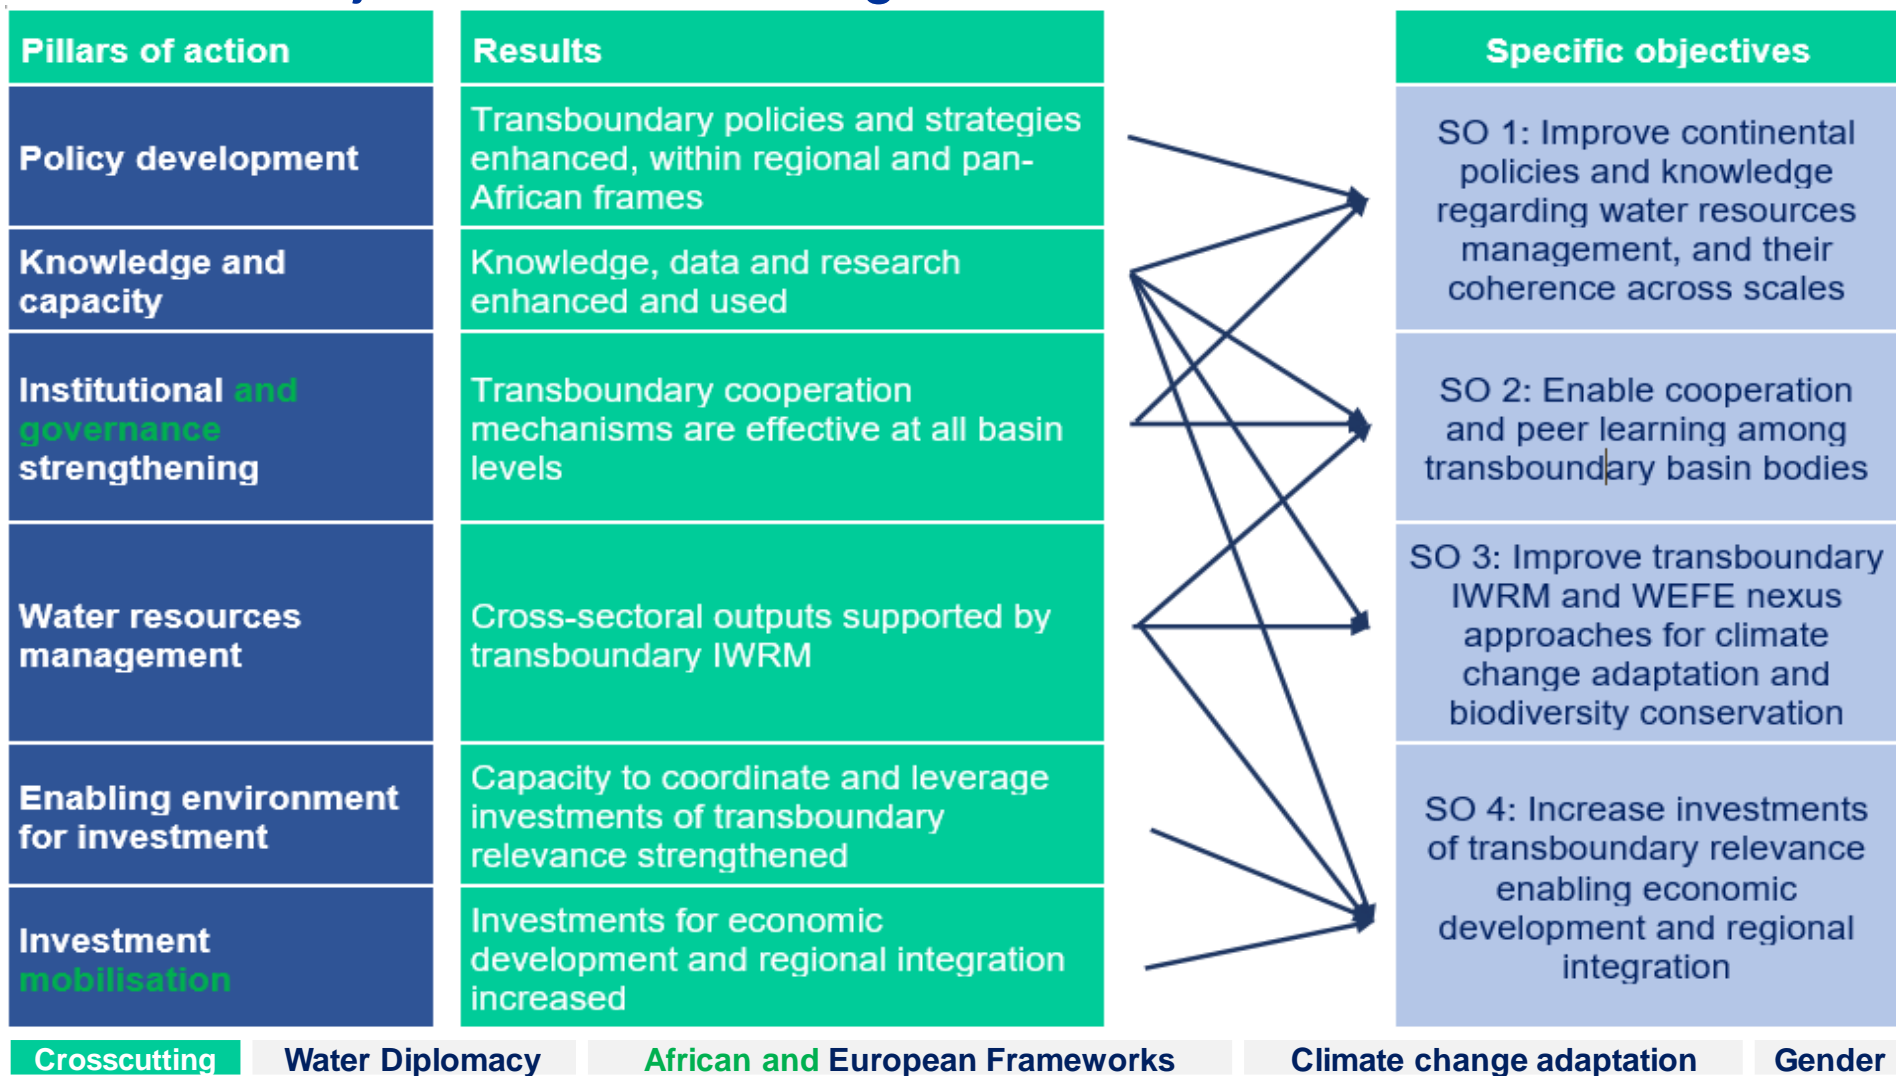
| Pillars of action | Results |
|---|---|
| Policy development | Transboundary policies and strategies enhanced, within regional and pan-African frames |
| Knowledge and capacity | Knowledge, data and research enhanced and used |
| Institutional and governance strengthening | Transboundary cooperation mechanisms are effective at all basin levels |
| Water resources management | Cross-sectoral outputs supported by transboundary IWRM |
| Enabling environment for investment | Capacity to coordinate and leverage investments of transboundary relevance strengthened |
| Investment mobilisation | Investments for economic development and regional integration increased |

| Specific objectives |
|---|
| SO 1: Improve continental policies and knowledge regarding water resources management, and their coherence across scales |
| SO 2: Enable cooperation and peer learning among transboundary basin bodies |
| SO 3: Improve transboundary IWRM and WEFE nexus approaches for climate change adaptation and biodiversity conservation |
| SO 4: Increase investments of transboundary relevance enabling economic development and regional integration |

| Crosscutting | Water Diplomacy | African and European Frameworks | Climate change adaptation | Gender |
|---|---|---|---|---|